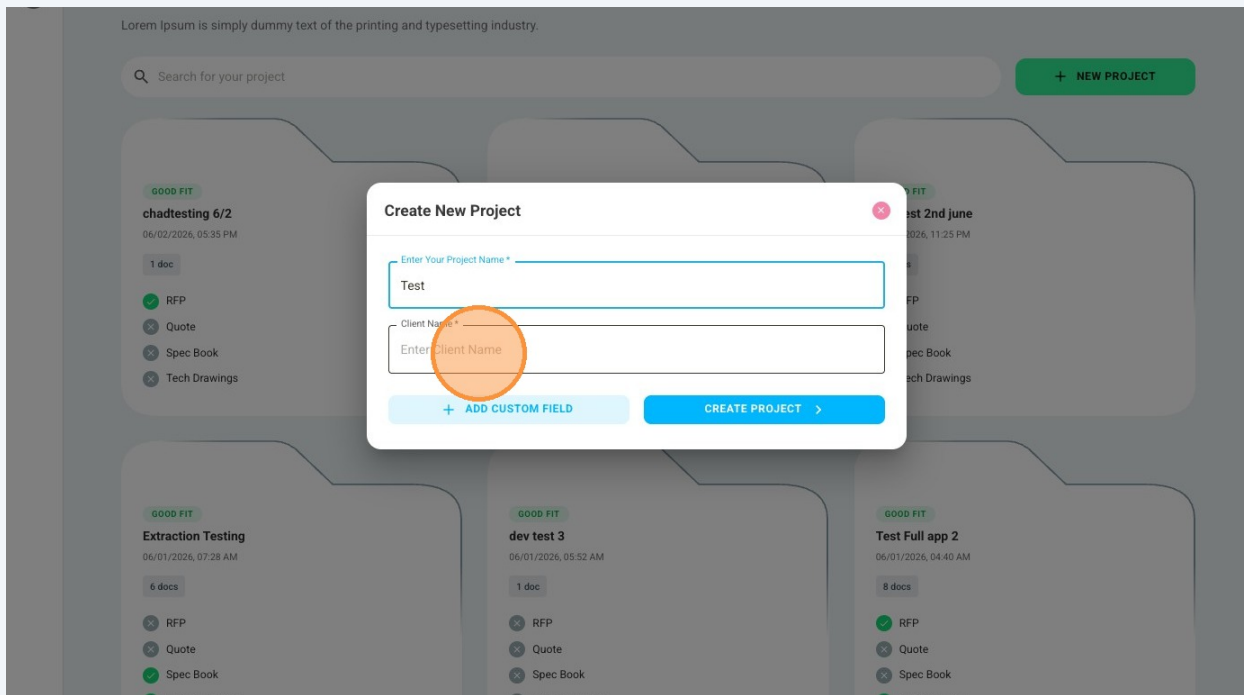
Lorem Ipsum is simply dummy text of the printing and typesetting industry.

Search for your project

+ NEW PROJECT

GOOD FIT
chadtesting 6/2
06/02/2026, 05:35 PM
1 doc
RFP
Quote
Spec Book
Tech Drawings

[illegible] FIT
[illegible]est 2nd june
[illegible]2026, 11:25 PM
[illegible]
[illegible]FP
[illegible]uote
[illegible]pec Book
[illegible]ech Drawings

Create New Project

Enter Your Project Name *
Test

Client Name *
Enter Client Name

+ ADD CUSTOM FIELD

CREATE PROJECT >

GOOD FIT
Extraction Testing
06/01/2026, 07:28 AM
6 docs
RFP
Quote
Spec Book

GOOD FIT
dev test 3
06/01/2026, 05:52 AM
1 doc
RFP
Quote
Spec Book

GOOD FIT
Test Full app 2
06/01/2026, 04:40 AM
8 docs
RFP
Quote
Spec Book